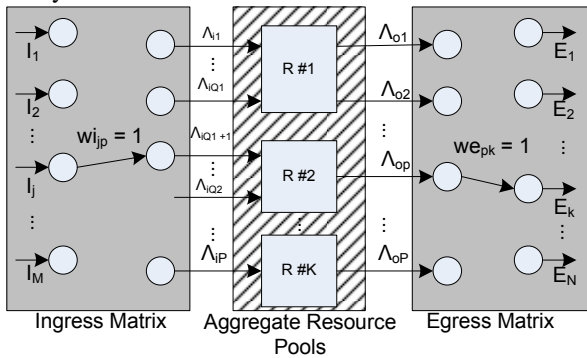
$I_1$

$I_2$

⋮

$I_j$

⋮

$I_M$

$wi_{jp} = 1$

$\Lambda_{i1}$

⋮

$\Lambda_{iQ1}$

$\Lambda_{iQ1+1}$

⋮

$\Lambda_{iQ2}$

$\Lambda_{iP}$

R #1

R #2

R #K

$\Lambda_{o1}$

$\Lambda_{o2}$

⋮

$\Lambda_{op}$

⋮

$\Lambda_{oP}$

$we_{pk} = 1$

$E_1$

$E_2$

⋮

$E_k$

⋮

$E_N$

Ingress Matrix

Aggregate Resource Pools

Egress Matrix